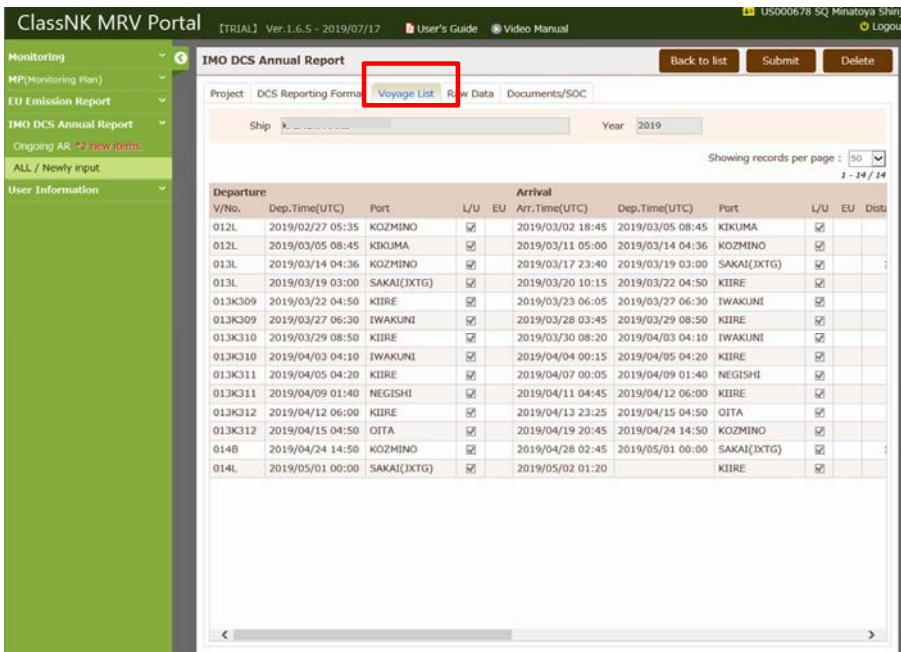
ClassNK MRV Portal [TRIAL] Ver.1.6.5 - 2019/07/17 User's Guide Video Manual

US000678 SQ Minatoya Shin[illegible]
Logou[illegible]

Monitoring
MP(Monitoring Plan)
EU Emission Report
IMO DCS Annual Report
Ongoing AR *2 new items
ALL / Newly input
User Information

IMO DCS Annual Report

Back to list Submit Delete

Project DCS Reporting Forma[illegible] Voyage List Raw Data Documents/SOC

Ship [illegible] Year 2019

Showing records per page : 50
1 - 14 / 14

| Departure | | | | | Arrival | | | | | |
|---|---|---|---|---|---|---|---|---|---|---|
| V/No. | Dep.Time(UTC) | Port | L/U | EU | Arr.Time(UTC) | Dep.Time(UTC) | Port | L/U | EU | Dista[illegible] |
| 012L | 2019/02/27 05:35 | KOZMINO | ☑ | | 2019/03/02 18:45 | 2019/03/05 08:45 | KIKUMA | ☑ | | |
| 012L | 2019/03/05 08:45 | KIKUMA | ☑ | | 2019/03/11 05:00 | 2019/03/14 04:36 | KOZMINO | ☑ | | |
| 013L | 2019/03/14 04:36 | KOZMINO | ☑ | | 2019/03/17 23:40 | 2019/03/19 03:00 | SAKAI(JXTG) | ☑ | | |
| 013L | 2019/03/19 03:00 | SAKAI(JXTG) | ☑ | | 2019/03/20 10:15 | 2019/03/22 04:50 | KIIRE | ☑ | | |
| 013K309 | 2019/03/22 04:50 | KIIRE | ☑ | | 2019/03/23 06:05 | 2019/03/27 06:30 | IWAKUNI | ☑ | | |
| 013K309 | 2019/03/27 06:30 | IWAKUNI | ☑ | | 2019/03/28 03:45 | 2019/03/29 08:50 | KIIRE | ☑ | | |
| 013K310 | 2019/03/29 08:50 | KIIRE | ☑ | | 2019/03/30 08:20 | 2019/04/03 04:10 | IWAKUNI | ☑ | | |
| 013K310 | 2019/04/03 04:10 | IWAKUNI | ☑ | | 2019/04/04 00:15 | 2019/04/05 04:20 | KIIRE | ☑ | | |
| 013K311 | 2019/04/05 04:20 | KIIRE | ☑ | | 2019/04/07 00:05 | 2019/04/09 01:40 | NEGISHI | ☑ | | |
| 013K311 | 2019/04/09 01:40 | NEGISHI | ☑ | | 2019/04/11 04:45 | 2019/04/12 06:00 | KIIRE | ☑ | | |
| 013K312 | 2019/04/12 06:00 | KIIRE | ☑ | | 2019/04/13 23:25 | 2019/04/15 04:50 | OITA | ☑ | | |
| 013K312 | 2019/04/15 04:50 | OITA | ☑ | | 2019/04/19 20:45 | 2019/04/24 14:50 | KOZMINO | ☑ | | |
| 014B | 2019/04/24 14:50 | KOZMINO | ☑ | | 2019/04/28 02:45 | 2019/05/01 00:00 | SAKAI(JXTG) | ☑ | | |
| 014L | 2019/05/01 00:00 | SAKAI(JXTG) | ☑ | | 2019/05/02 01:20 | | KIIRE | ☑ | | |